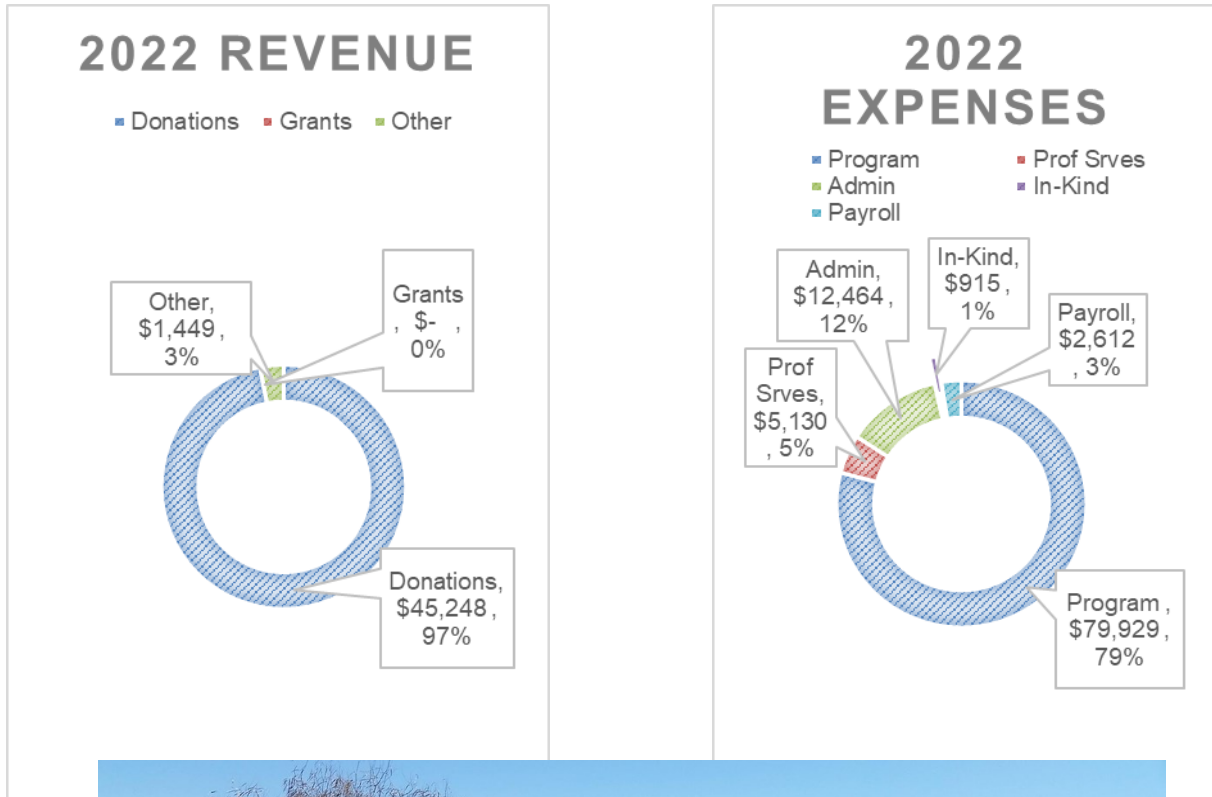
2022 REVENUE

Donations Grants Other

Other, $1,449 , 3%

Grants , $- , 0%

Donations, $45,248 , 97%

2022 EXPENSES

Program Prof Srves Admin In-Kind Payroll

Admin, $12,464 , 12%

In-Kind, $915 , 1%

Payroll, $2,612 , 3%

Prof Srves, $5,130 , 5%

Program , $79,929 , 79%